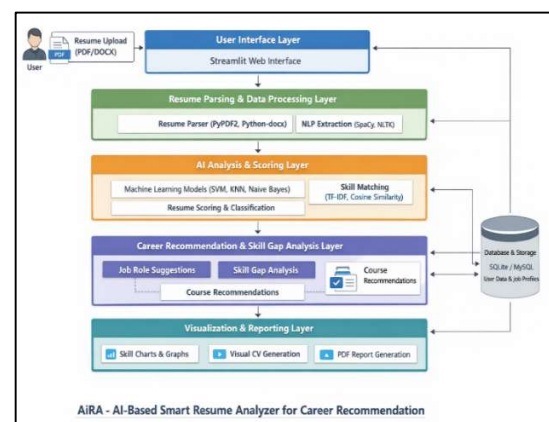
User

PDF

Resume Upload (PDF/DOCX)

User Interface Layer

Streamlit Web Interface

Resume Parsing & Data Processing Layer

Resume Parser (PyPDF2, Python-docx)

NLP Extraction (SpaCy, NLTK)

AI Analysis & Scoring Layer

Machine Learning Models (SVM, KNN, Naive Bayes)

Skill Matching (TF-IDF, Cosine Similarity)

Resume Scoring & Classification

Career Recommendation & Skill Gap Analysis Layer

Job Role Suggestions

Skill Gap Analysis

Course Recommendations

Course Recommendations

Database & Storage

SQLite / MySQL

User Data & Job Profiles

Visualization & Reporting Layer

Skill Charts & Graphs

Visual CV Generation

PDF Report Generation

AiRA - AI-Based Smart Resume Analyzer for Career Recommendation